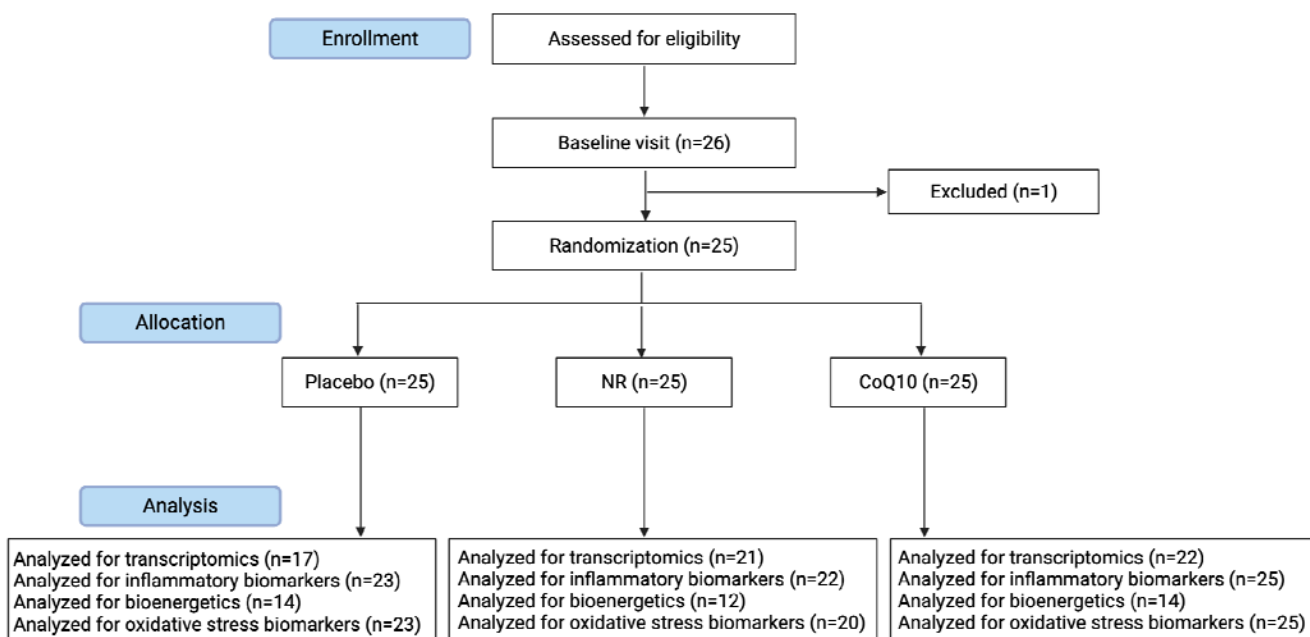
Enrollment

Assessed for eligibility

Baseline visit (n=26)

Excluded (n=1)

Randomization (n=25)

Allocation

Placebo (n=25)

NR (n=25)

CoQ10 (n=25)

Analysis

Analyzed for transcriptomics (n=17)
Analyzed for inflammatory biomarkers (n=23)
Analyzed for bioenergetics (n=14)
Analyzed for oxidative stress biomarkers (n=23)

Analyzed for transcriptomics (n=21)
Analyzed for inflammatory biomarkers (n=22)
Analyzed for bioenergetics (n=12)
Analyzed for oxidative stress biomarkers (n=20)

Analyzed for transcriptomics (n=22)
Analyzed for inflammatory biomarkers (n=25)
Analyzed for bioenergetics (n=14)
Analyzed for oxidative stress biomarkers (n=25)